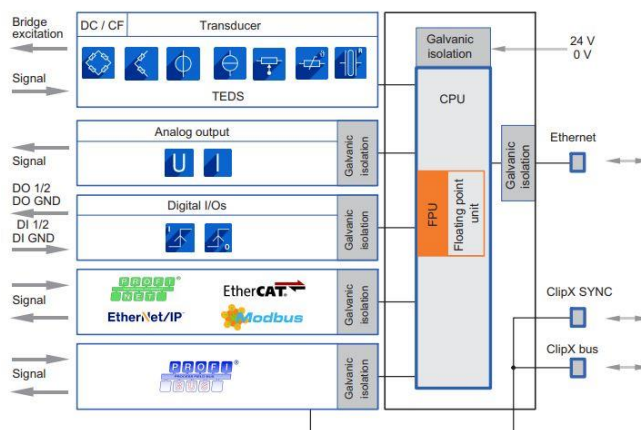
Bridge excitation

Signal

DC / CF

Transducer

TEDS

Galvanic isolation

24 V
0 V

CPU

Signal

Analog output

U

I

Galvanic isolation

Galvanic isolation

Ethernet

DO 1/2
DO GND

DI 1/2
DI GND

Digital I/Os

Galvanic isolation

FPU

Floating point unit

Signal

PROFI NET

EtherCAT

EtherNet/IP

Modbus

Galvanic isolation

ClipX SYNC

ClipX bus

Signal

PROFI BUS

Galvanic isolation